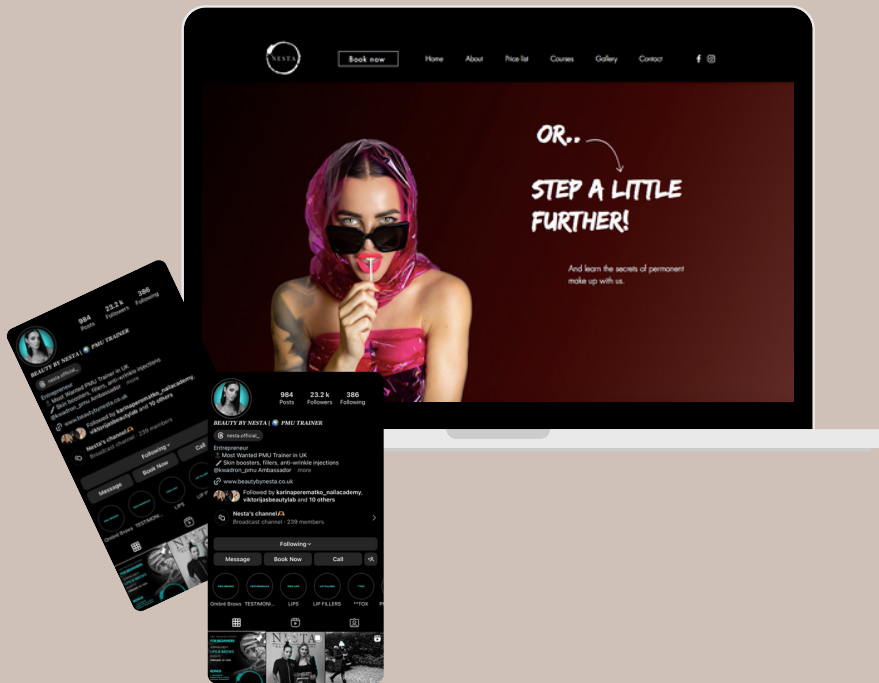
NESTA

Book now

Home About Price list Courses Gallery Contact

OR..

STEP A LITTLE FURTHER!

And learn the secrets of permanent make up with us.

984 Posts 23.2 k Followers 386 Following

BEAUTY BY NESTA | PMU TRAINER

nesta.official_

Entrepreneur
Most Wanted PMU Trainer in UK
Skin boosters, fillers, anti-wrinkle injections
@kvadron_pmu Ambassador ... more

www.beautybynesta.co.uk

Followed by karinaperematko_nailacademy, viktorijasbeautylab and 10 others

Nesta's channel
Broadcast channel · 239 members

Following

Message Book Now Call

Ombré Brows TESTIMONI... LIPS LIP FILLERS **TOX

984 Posts 23.2 k Followers 386 Following

BEAUTY BY NESTA | PMU TRAINER

nesta.official_

Entrepreneur
Most Wanted PMU Trainer in UK
Skin boosters, fillers, anti-wrinkle injections
@kvadron_pmu Ambassador ... more

www.beautybynesta.co.uk

Followed by karinaperematko_nailacademy, viktorijasbeautylab and 10 others

Nesta's channel
Broadcast channel · 239 members

Following

Message Book Now Call

Ombré Brows TESTIMONI... LIPS LIP

NESTA